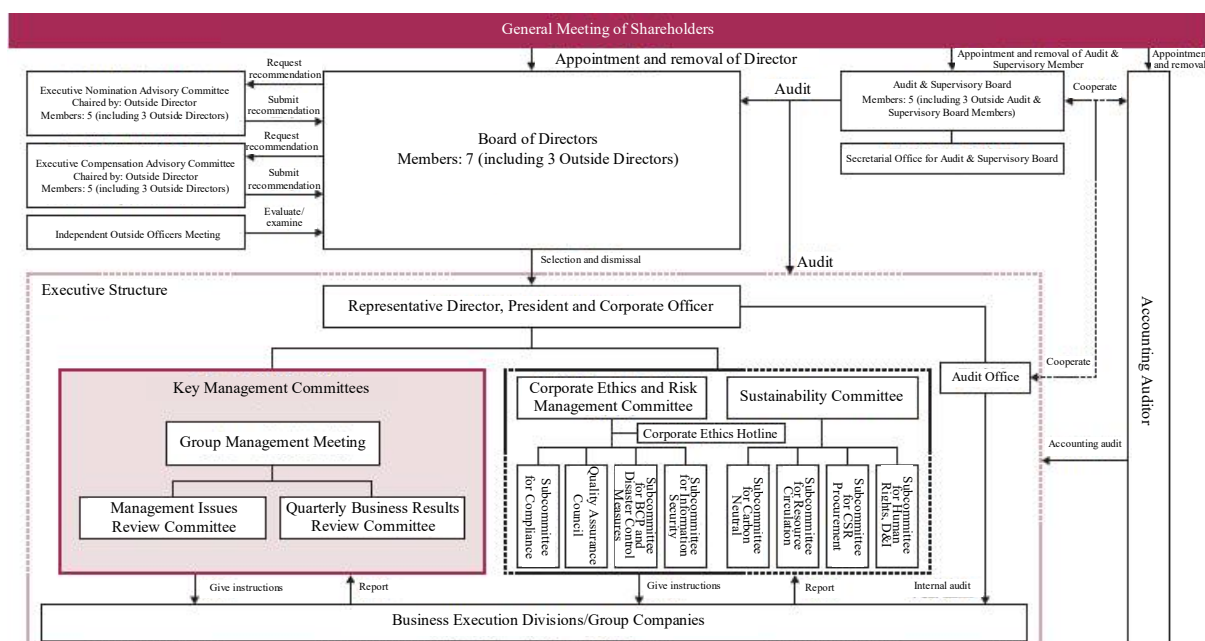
General Meeting of Shareholders

Appointment and removal of Director

Appointment and removal of Audit & Supervisory Member

Appointment and removal

Request recommendation

Submit recommendation

Request recommendation

Submit recommendation

Evaluate/ examine

Executive Nomination Advisory Committee
Chaired by: Outside Director
Members: 5 (including 3 Outside Directors)

Executive Compensation Advisory Committee
Chaired by: Outside Director
Members: 5 (including 3 Outside Directors)

Independent Outside Officers Meeting

Board of Directors
Members: 7 (including 3 Outside Directors)

Audit

Audit & Supervisory Board
Members: 5 (including 3 Outside Audit & Supervisory Board Members)

Cooperate

Secretarial Office for Audit & Supervisory Board

Selection and dismissal

Audit

Executive Structure

Representative Director, President and Corporate Officer

Accounting Auditor

Key Management Committees

Group Management Meeting

Management Issues Review Committee

Quarterly Business Results Review Committee

Corporate Ethics and Risk Management Committee

Sustainability Committee

Corporate Ethics Hotline

Subcommittee for Compliance

Quality Assurance Council

Subcommittee for BCP and Disaster Control Measures

Subcommittee for Information Security

Subcommittee for Carbon Neutral

Subcommittee for Resource Circulation

Subcommittee for CSR Procurement

Subcommittee for Human Rights D&I

Audit Office

Cooperate

Accounting audit

Give instructions

Report

Give instructions

Report

Internal audit

Business Execution Divisions/Group Companies